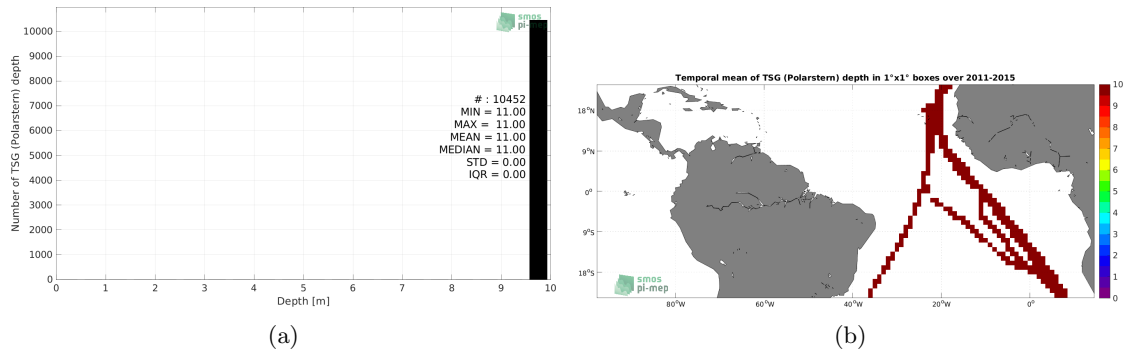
smos
pi-mep

Number of TSG (Polarstern) depth

0
1000
2000
3000
4000
5000
6000
7000
8000
9000
10000

# : 10452
MIN = 11.00
MAX = 11.00
MEAN = 11.00
MEDIAN = 11.00
STD = 0.00
IQR = 0.00

0 1 2 3 4 5 6 7 8 9 10
Depth [m]

(a)

Temporal mean of TSG (Polarstern) depth in 1°x1° boxes over 2011-2015

18°N
9°N
0°
9°S
18°S

80°W 60°W 40°W 20°W 0°

smos
pi-mep

10
9
8
7
6
5
4
3
2
1
0

(b)